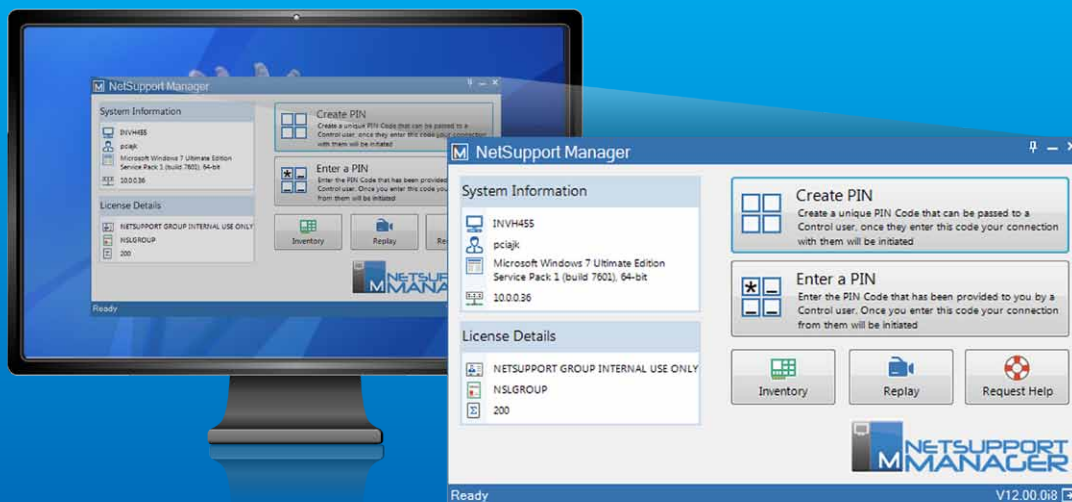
NetSupport Manager

System Information

INVH455

pciajk

Microsoft Windows 7 Ultimate Edition Service Pack 1 (build 7601), 64-bit

10.0.0.36

License Details

NETSUPPORT GROUP INTERNAL USE ONLY

NSLGROUP

200

Create PIN

Create a unique PIN Code that can be passed to a Control user, once they enter this code your connection with them will be initiated

Enter a PIN

Enter the PIN Code that has been provided to you by a Control user. Once you enter this code your connection from them will be initiated

Inventory

Replay

Re

Ready

NetSupport Manager

System Information

INVH455

pciajk

Microsoft Windows 7 Ultimate Edition Service Pack 1 (build 7601), 64-bit

10.0.0.36

License Details

NETSUPPORT GROUP INTERNAL USE ONLY

NSLGROUP

200

Create PIN

Create a unique PIN Code that can be passed to a Control user, once they enter this code your connection with them will be initiated

Enter a PIN

Enter the PIN Code that has been provided to you by a Control user. Once you enter this code your connection from them will be initiated

Inventory

Replay

Request Help

NETSUPPORT MANAGER

Ready

V12.00.0i8